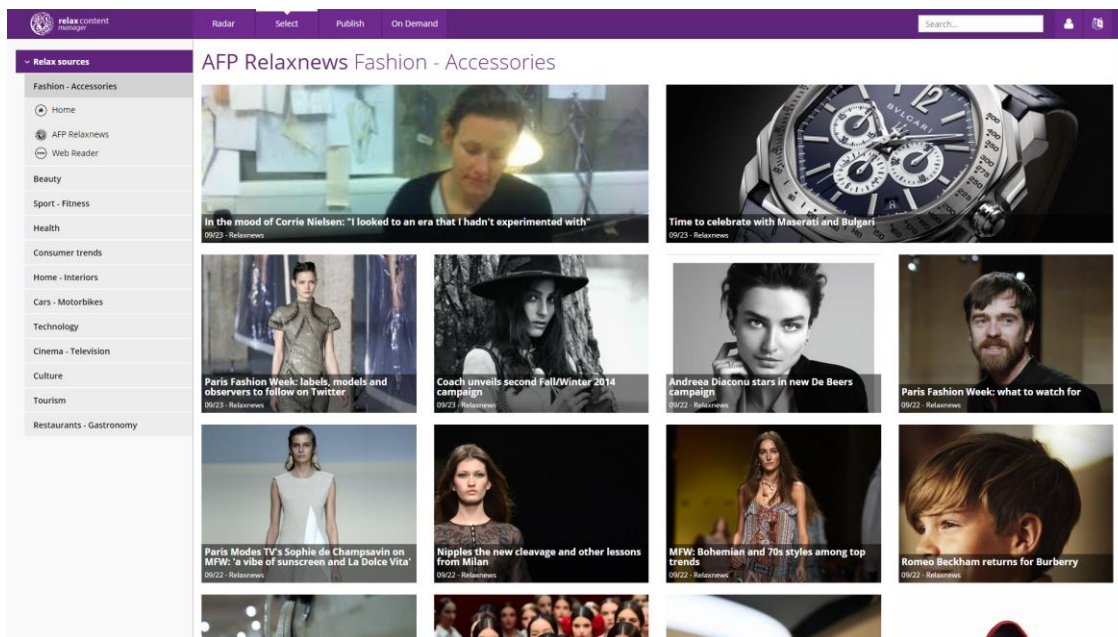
relax content manager

Radar Select Publish On Demand

Search...

Relax sources

Fashion - Accessories

Home

AFP Relaxnews

Web Reader

Beauty

Sport - Fitness

Health

Consumer trends

Home - Interiors

Cars - Motorbikes

Technology

Cinema - Television

Culture

Tourism

Restaurants - Gastronomy

AFP Relaxnews Fashion - Accessories

In the mood of Corrie Nielsen: "I looked to an era that I hadn't experimented with"
09/23 - Relaxnews

BVLGARI

Time to celebrate with Maserati and Bulgari
09/23 - Relaxnews

Paris Fashion Week: labels, models and observers to follow on Twitter
09/23 - Relaxnews

Coach unveils second Fall/Winter 2014 campaign
09/23 - Relaxnews

Andreea Diaconu stars in new De Beers campaign
09/22 - Relaxnews

Paris Fashion Week: what to watch for
09/22 - Relaxnews

Paris Modes TV's Sophie de Champsavin on MFW: 'a vibe of sunscreen and La Dolce Vita'
09/22 - Relaxnews

Nipples the new cleavage and other lessons from Milan
09/22 - Relaxnews

MFW: Bohemian and 70s styles among top trends
09/22 - Relaxnews

Romeo Beckham returns for Burberry
09/22 - Relaxnews